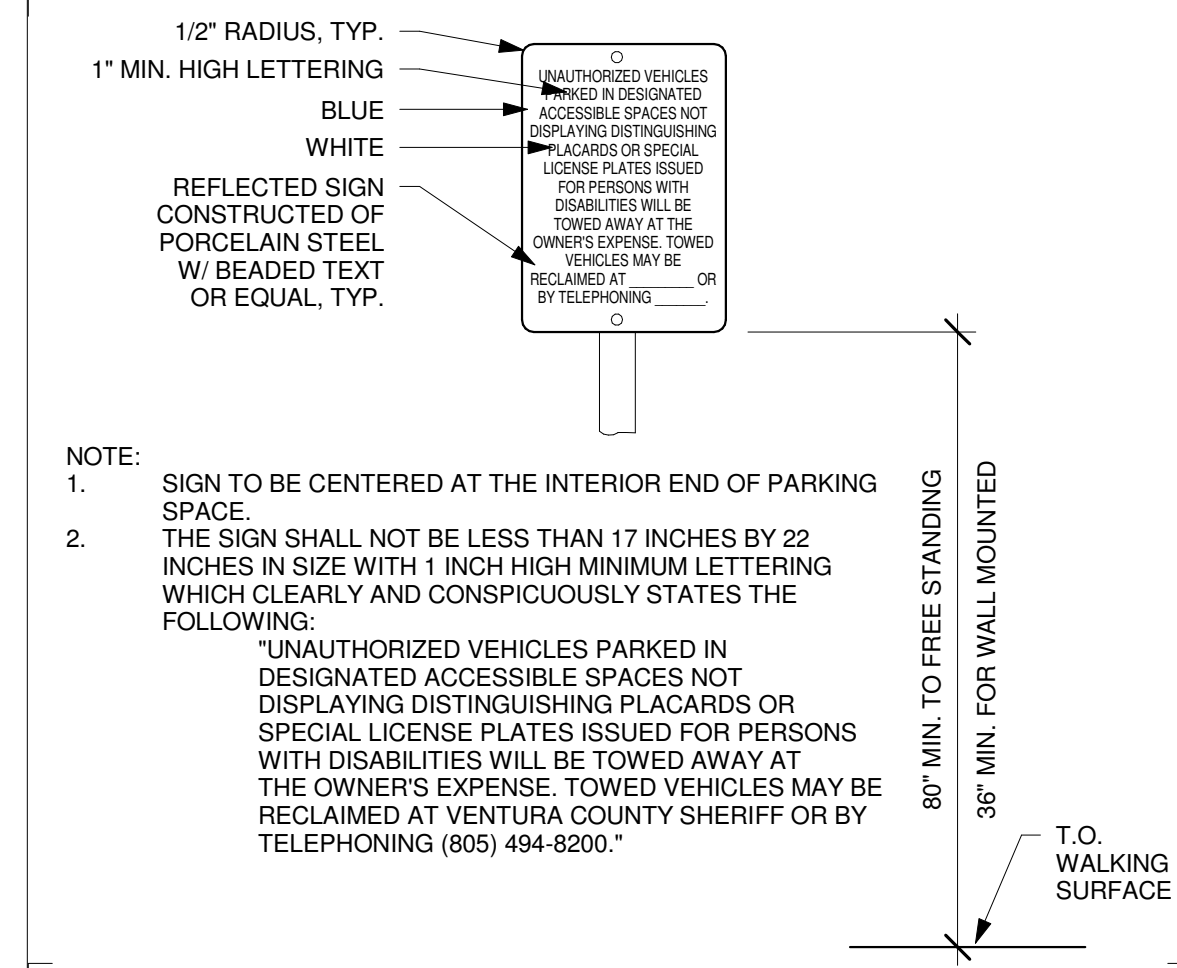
1/2" RADIUS, TYP.

1" MIN. HIGH LETTERING

BLUE

WHITE

REFLECTED SIGN CONSTRUCTED OF PORCELAIN STEEL W/ BEADED TEXT OR EQUAL, TYP.

UNAUTHORIZED VEHICLES PARKED IN DESIGNATED ACCESSIBLE SPACES NOT DISPLAYING DISTINGUISHING PLACARDS OR SPECIAL LICENSE PLATES ISSUED FOR PERSONS WITH DISABILITIES WILL BE TOWED AWAY AT THE OWNER'S EXPENSE. TOWED VEHICLES MAY BE RECLAIMED AT ________ OR BY TELEPHONING ______.

NOTE:
1. SIGN TO BE CENTERED AT THE INTERIOR END OF PARKING SPACE.
2. THE SIGN SHALL NOT BE LESS THAN 17 INCHES BY 22 INCHES IN SIZE WITH 1 INCH HIGH MINIMUM LETTERING WHICH CLEARLY AND CONSPICUOUSLY STATES THE FOLLOWING:
"UNAUTHORIZED VEHICLES PARKED IN DESIGNATED ACCESSIBLE SPACES NOT DISPLAYING DISTINGUISHING PLACARDS OR SPECIAL LICENSE PLATES ISSUED FOR PERSONS WITH DISABILITIES WILL BE TOWED AWAY AT THE OWNER'S EXPENSE. TOWED VEHICLES MAY BE RECLAIMED AT VENTURA COUNTY SHERIFF OR BY TELEPHONING (805) 494-8200."

80" MIN. TO FREE STANDING

36" MIN. FOR WALL MOUNTED

T.O. WALKING SURFACE